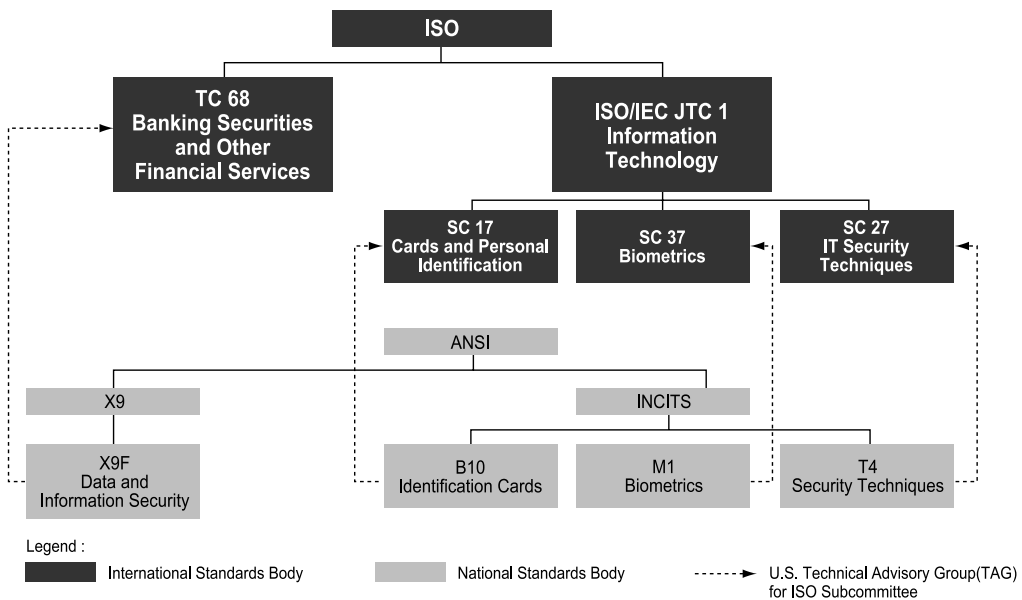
ISO

TC 68
Banking Securities and Other Financial Services

ISO/IEC JTC 1
Information Technology

SC 17
Cards and Personal Identification

SC 37
Biometrics

SC 27
IT Security Techniques

ANSI

X9

INCITS

X9F
Data and Information Security

B10
Identification Cards

M1
Biometrics

T4
Security Techniques

Legend :

International Standards Body

National Standards Body

U.S. Technical Advisory Group(TAG) for ISO Subcommittee